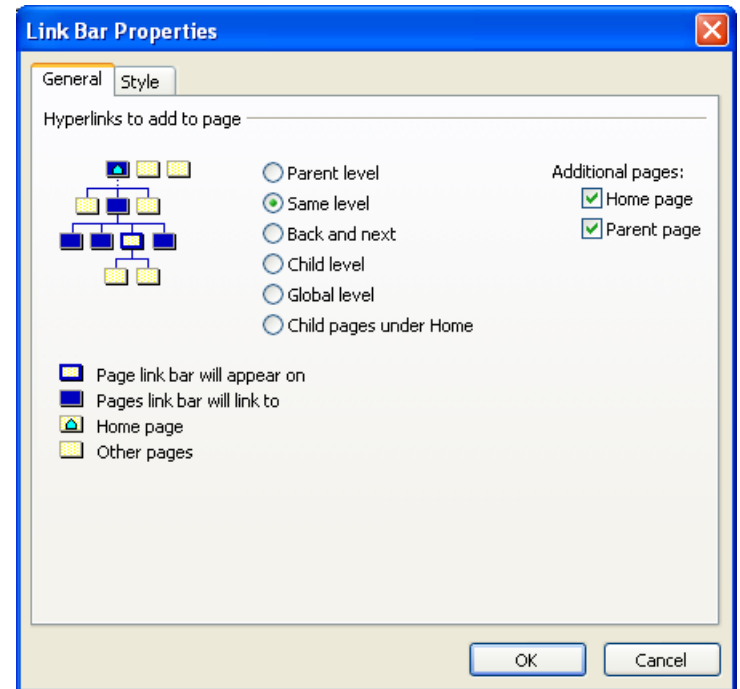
Link Bar Properties

General
Style

Hyperlinks to add to page

Parent level
Same level
Back and next
Child level
Global level
Child pages under Home

Additional pages:
Home page
Parent page

Page link bar will appear on
Pages link bar will link to
Home page
Other pages

OK
Cancel